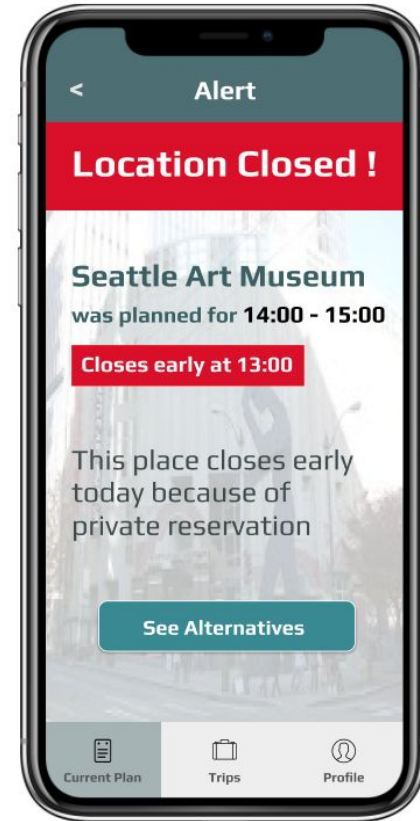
<

Alert

Location Closed !

Seattle Art Museum

was planned for 14:00 - 15:00

Closes early at 13:00

This place closes early today because of private reservation

See Alternatives

Current Plan

Trips

Profile